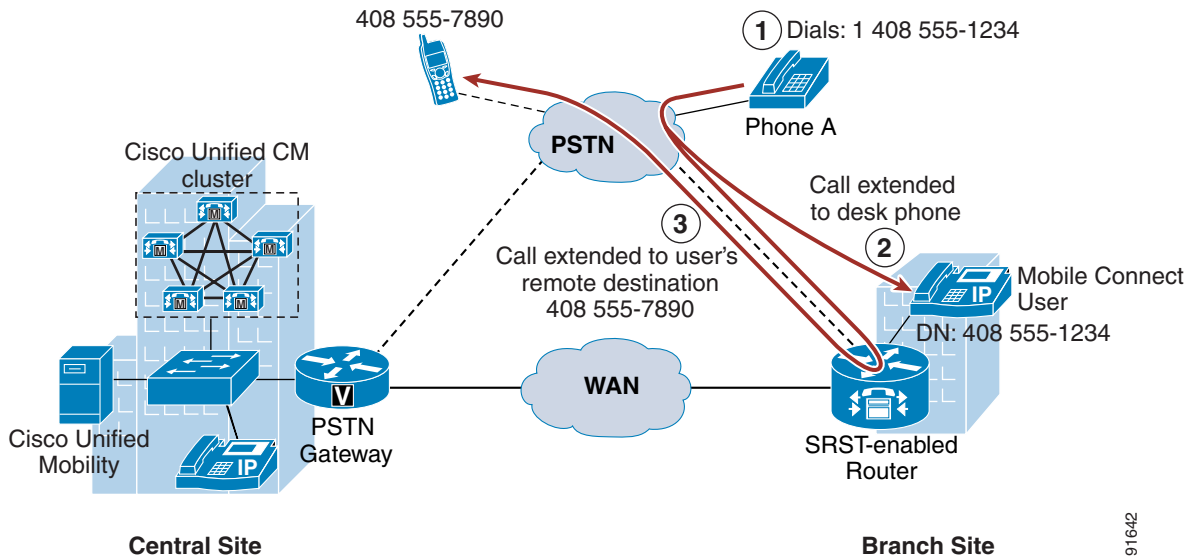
408 555-7890

1 Dials: 1 408 555-1234

Phone A

PSTN

Cisco Unified CM cluster

M

M

M

M

M

Call extended to desk phone

3

Call extended to user's remote destination 408 555-7890

2

IP

Mobile Connect User

DN: 408 555-1234

V

WAN

Cisco Unified Mobility

IP

PSTN Gateway

SRST-enabled Router

Central Site

Branch Site

91642